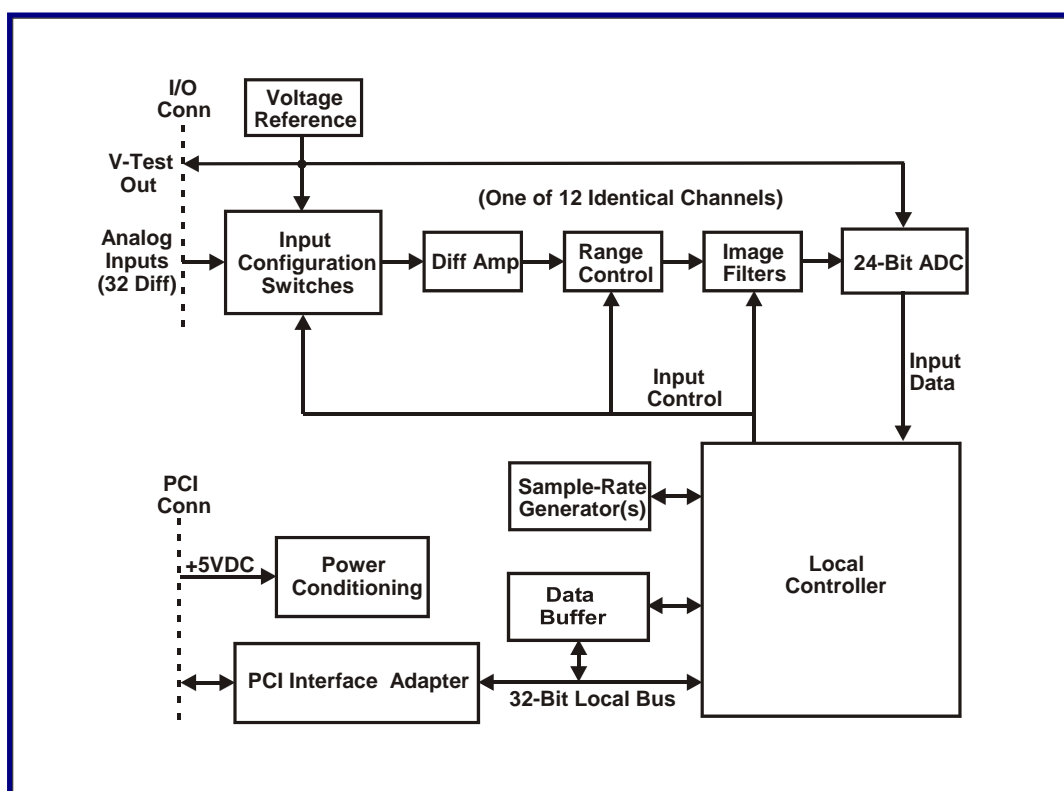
I/O Conn

Voltage Reference

V-Test Out

(One of 12 Identical Channels)

Analog Inputs (32 Diff)

Input Configuration Switches

Diff Amp

Range Control

Image Filters

24-Bit ADC

Input Data

Input Control

PCI Conn

Sample-Rate Generator(s)

+5VDC

Power Conditioning

Local Controller

Data Buffer

PCI Interface Adapter

32-Bit Local Bus